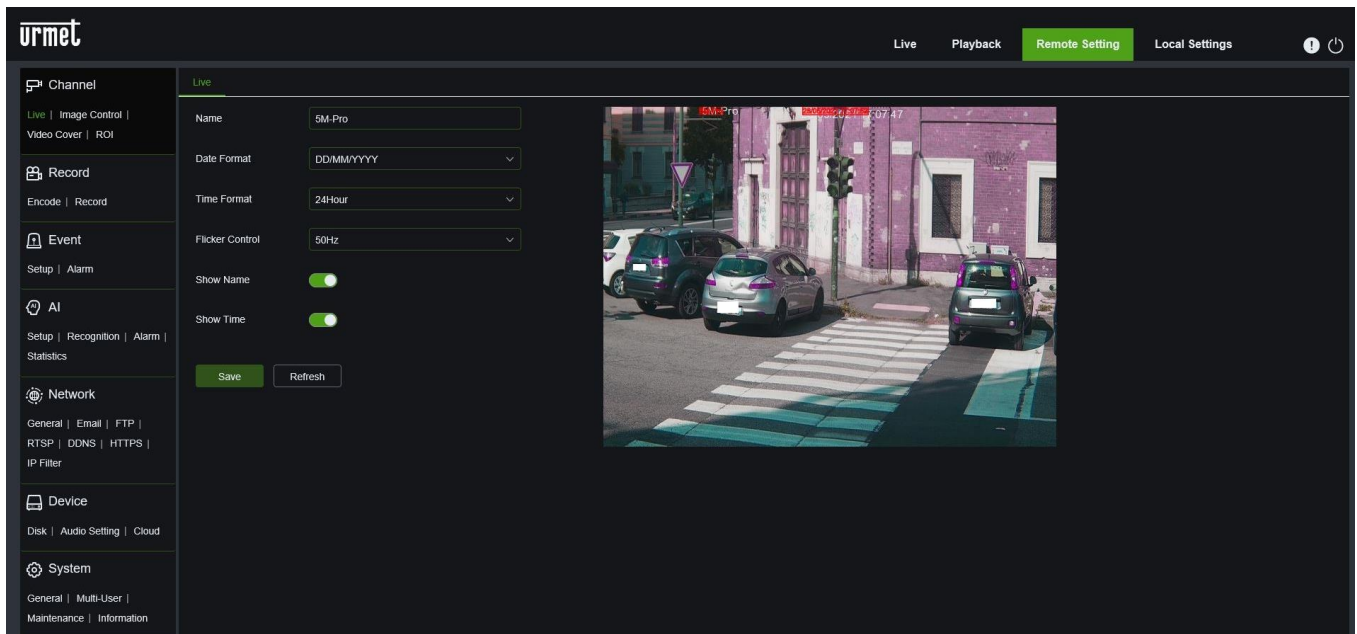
urmet

Live Playback Remote Setting Local Settings

Channel
Live | Image Control | Video Cover | ROI

Record
Encode | Record

Event
Setup | Alarm

AI
Setup | Recognition | Alarm | Statistics

Network
General | Email | FTP | RTSP | DDNS | HTTPS | IP Filter

Device
Disk | Audio Setting | Cloud

System
General | Multi-User | Maintenance | Information

Live

Name 5M-Pro

Date Format DD/MM/YYYY

Time Format 24Hour

Flicker Control 50Hz

Show Name

Show Time

Save Refresh

5M-Pro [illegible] 07:47